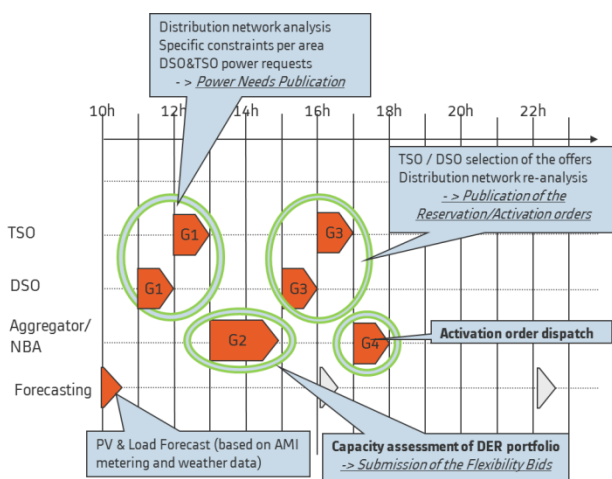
Distribution network analysis
Specific constraints per area
DSO&TSO power requests
-> Power Needs Publication

10h 12h 14h 16h 18h 20h 22h

TSO / DSO selection of the offers
Distribution network re-analysis
-> Publication of the Reservation/Activation orders

TSO
G1
G3

DSO
G1
G3

Aggregator/ NBA
G2
G4
Activation order dispatch

Forecasting

PV & Load Forecast (based on AMI metering and weather data)

Capacity assessment of DER portfolio
-> Submission of the Flexibility Bids